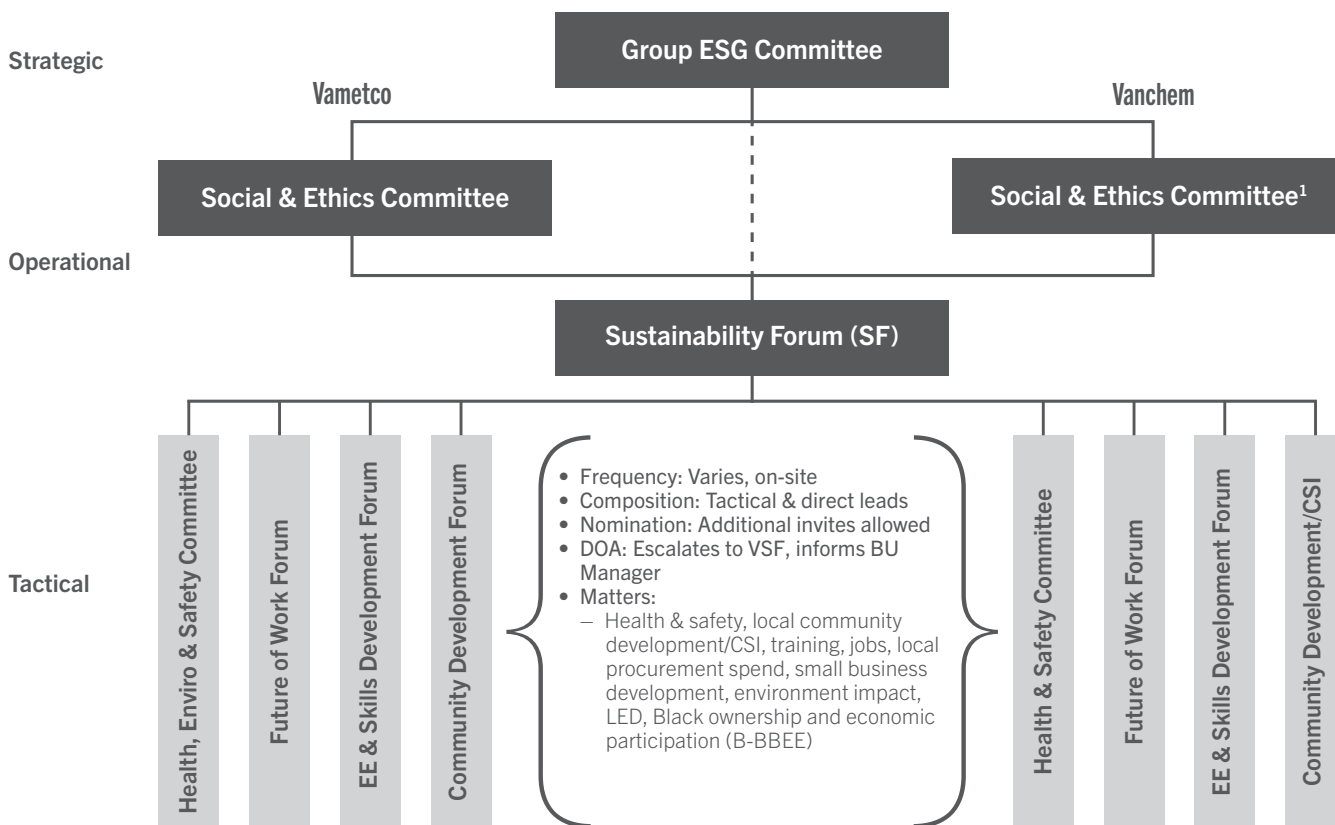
Strategic

Group ESG Committee

Vametco

Vanchem

Social & Ethics Committee

Social & Ethics Committee$^1$

Operational

Sustainability Forum (SF)

Tactical

Health, Enviro & Safety Committee

Future of Work Forum

EE & Skills Development Forum

Community Development Forum

- Frequency: Varies, on-site
- Composition: Tactical & direct leads
- Nomination: Additional invites allowed
- DOA: Escalates to VSF, informs BU Manager
- Matters:
  – Health & safety, local community development/CSI, training, jobs, local procurement spend, small business development, environment impact, LED, Black ownership and economic participation (B-BBEE)

Health & Safety Committee

Future of Work Forum

EE & Skills Development Forum

Community Development/CSI